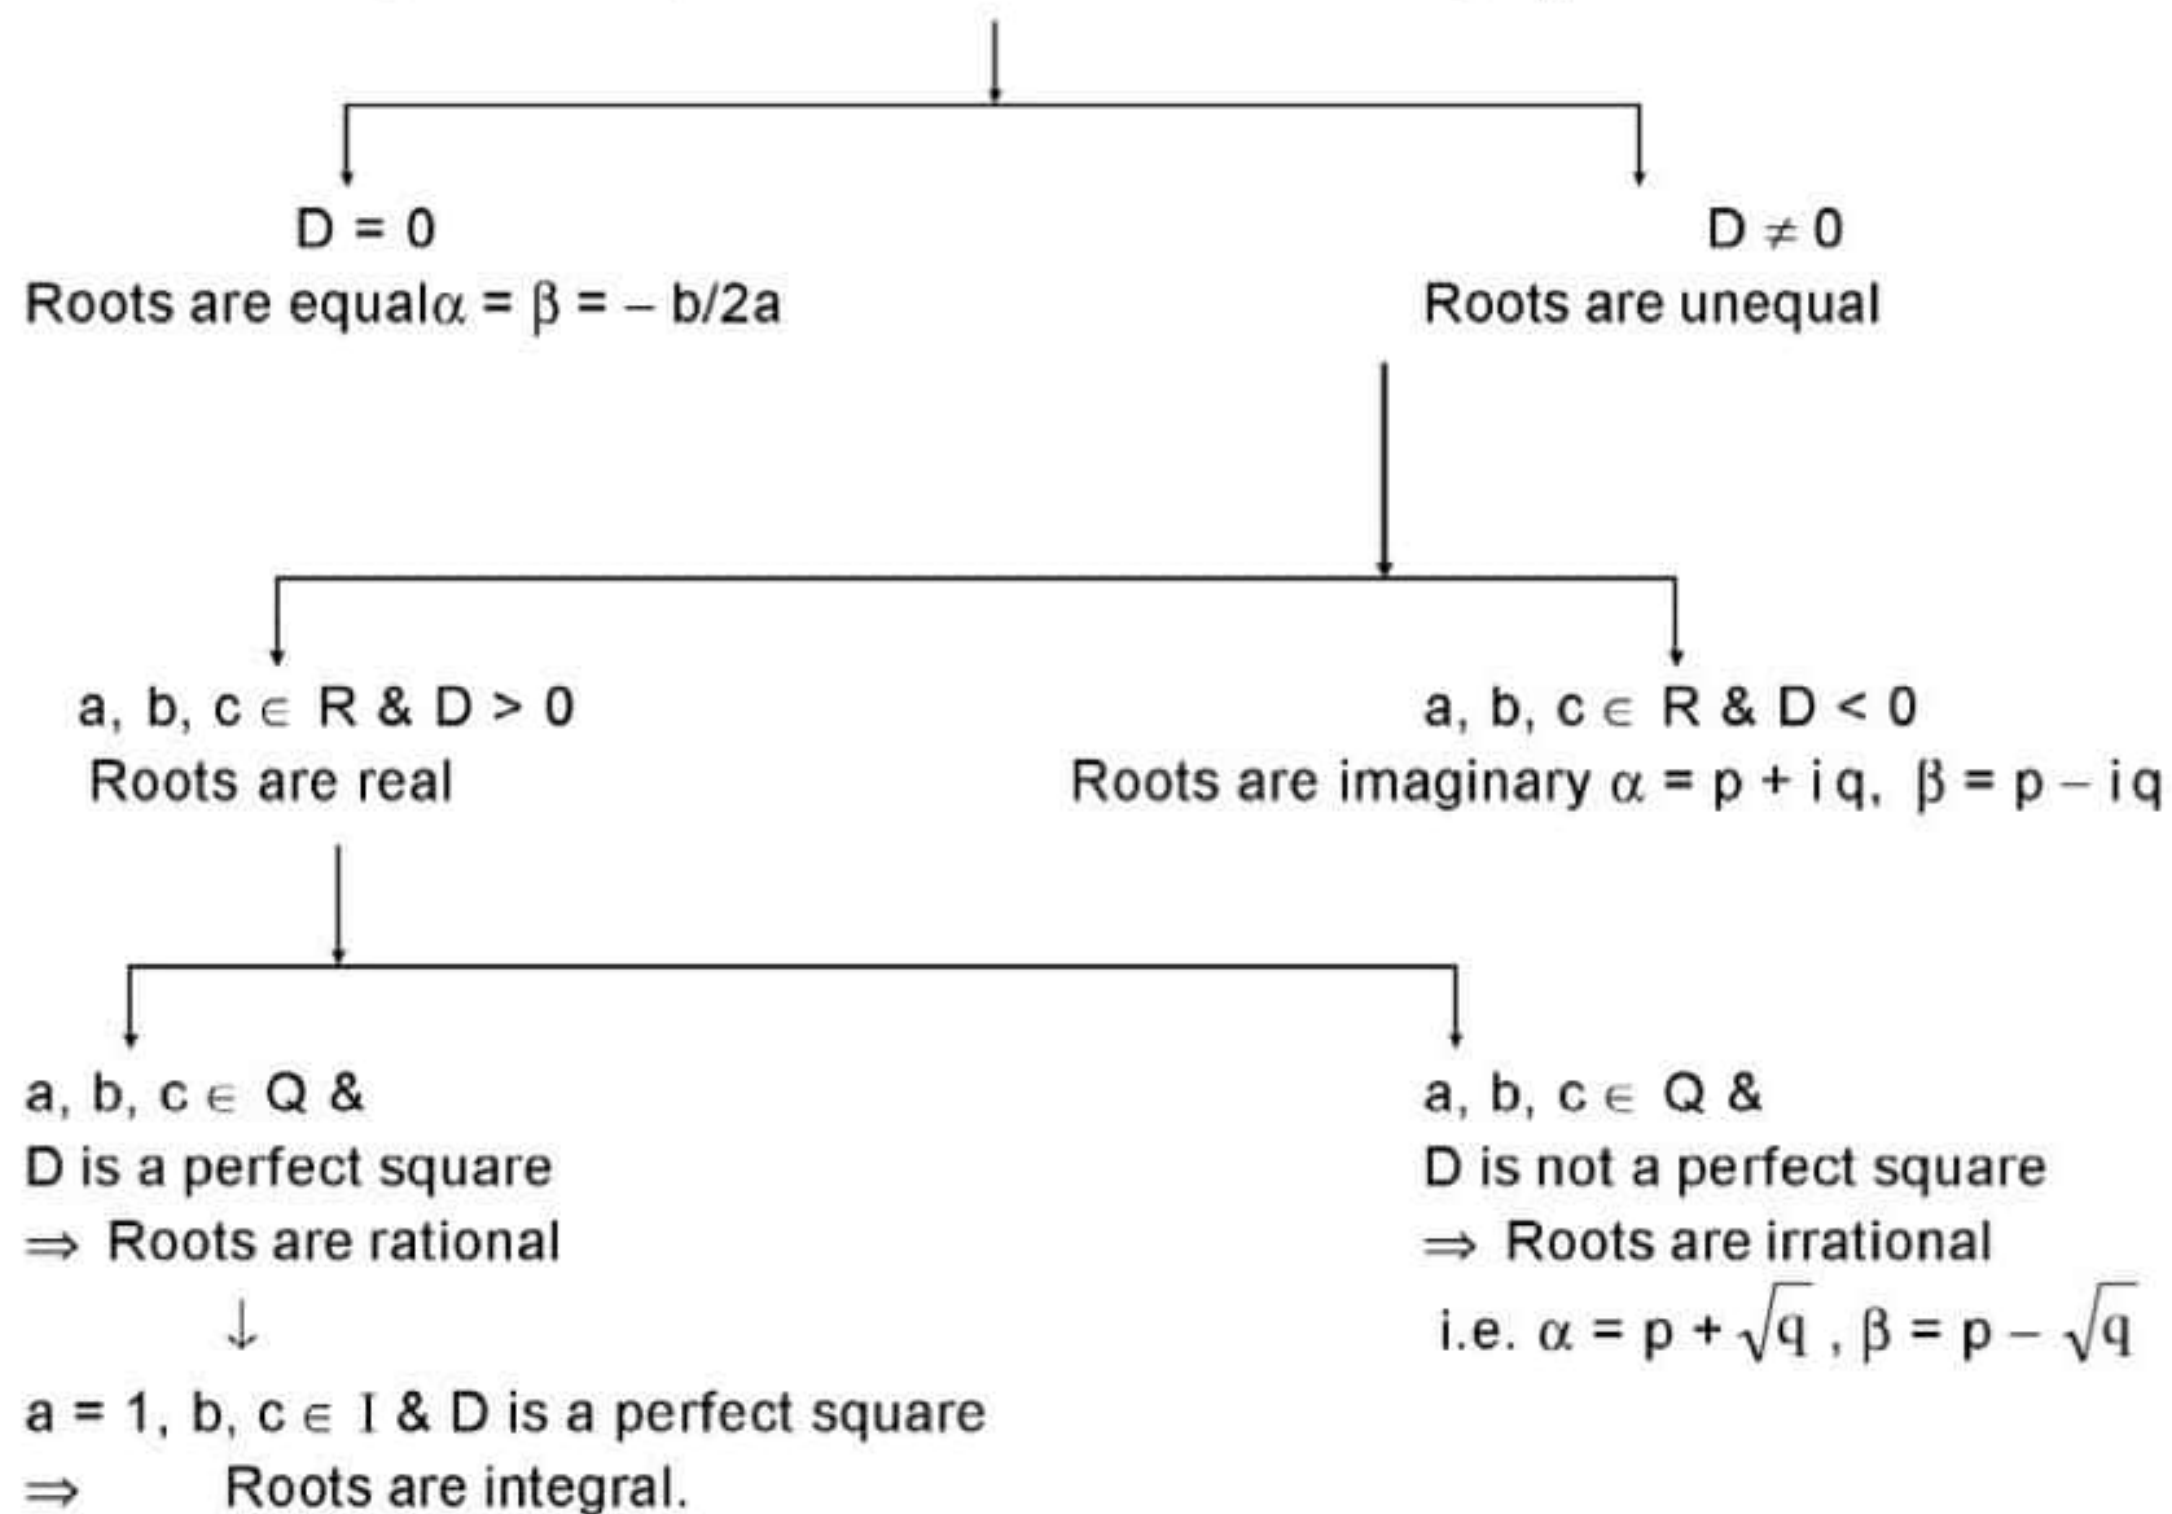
$D = 0$
Roots are equal $\alpha = \beta = -b/2a$

$D \neq 0$
Roots are unequal

$a, b, c \in R$ & $D > 0$
Roots are real

$a, b, c \in R$ & $D < 0$
Roots are imaginary $\alpha = p + iq$, $\beta = p - iq$

$a, b, c \in Q$ &
D is a perfect square
$\Rightarrow$ Roots are rational
$\downarrow$
$a = 1$, $b, c \in I$ & D is a perfect square
$\Rightarrow$ Roots are integral.

$a, b, c \in Q$ &
D is not a perfect square
$\Rightarrow$ Roots are irrational
i.e. $\alpha = p + \sqrt{q}$, $\beta = p - \sqrt{q}$